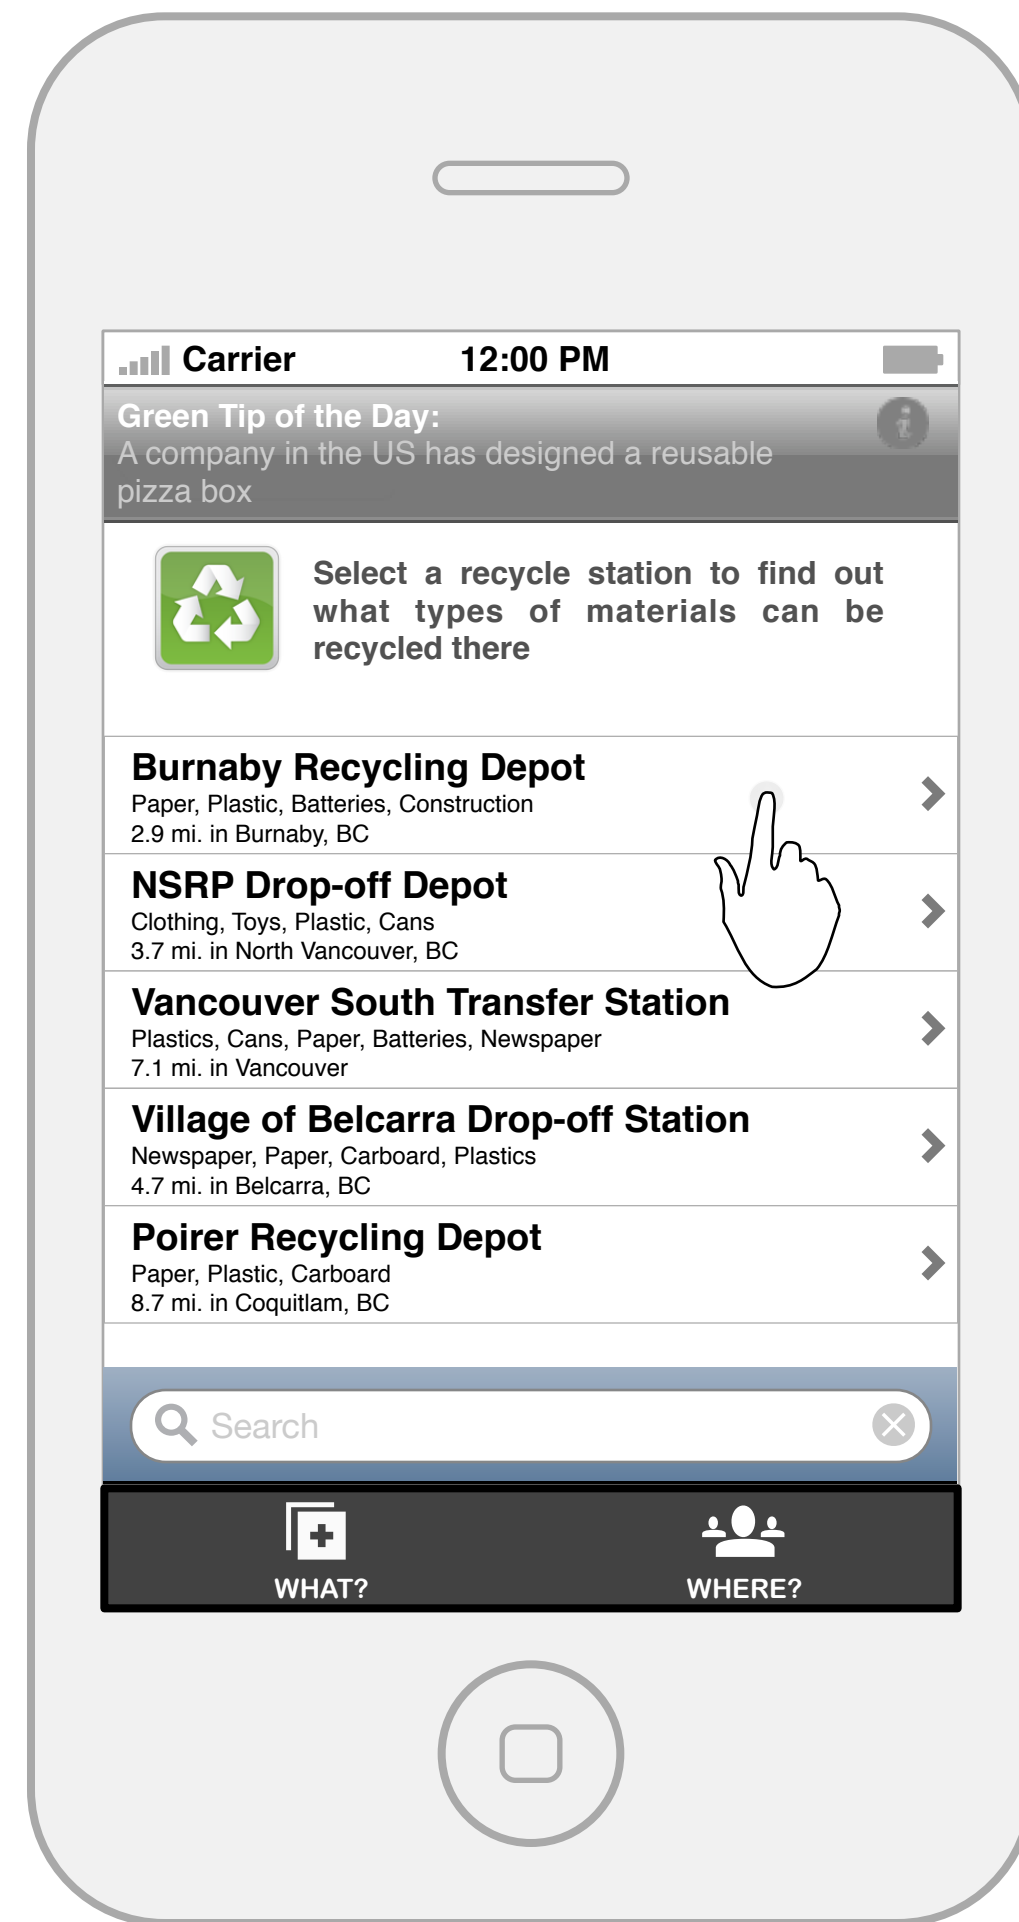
Carrier 12:00 PM

Green Tip of the Day:
A company in the US has designed a reusable pizza box

Select a recycle station to find out what types of materials can be recycled there

Burnaby Recycling Depot
Paper, Plastic, Batteries, Construction
2.9 mi. in Burnaby, BC

NSRP Drop-off Depot
Clothing, Toys, Plastic, Cans
3.7 mi. in North Vancouver, BC

Vancouver South Transfer Station
Plastics, Cans, Paper, Batteries, Newspaper
7.1 mi. in Vancouver

Village of Belcarra Drop-off Station
Newspaper, Paper, Carboard, Plastics
4.7 mi. in Belcarra, BC

Poirer Recycling Depot
Paper, Plastic, Carboard
8.7 mi. in Coquitlam, BC

Search

WHAT? WHERE?